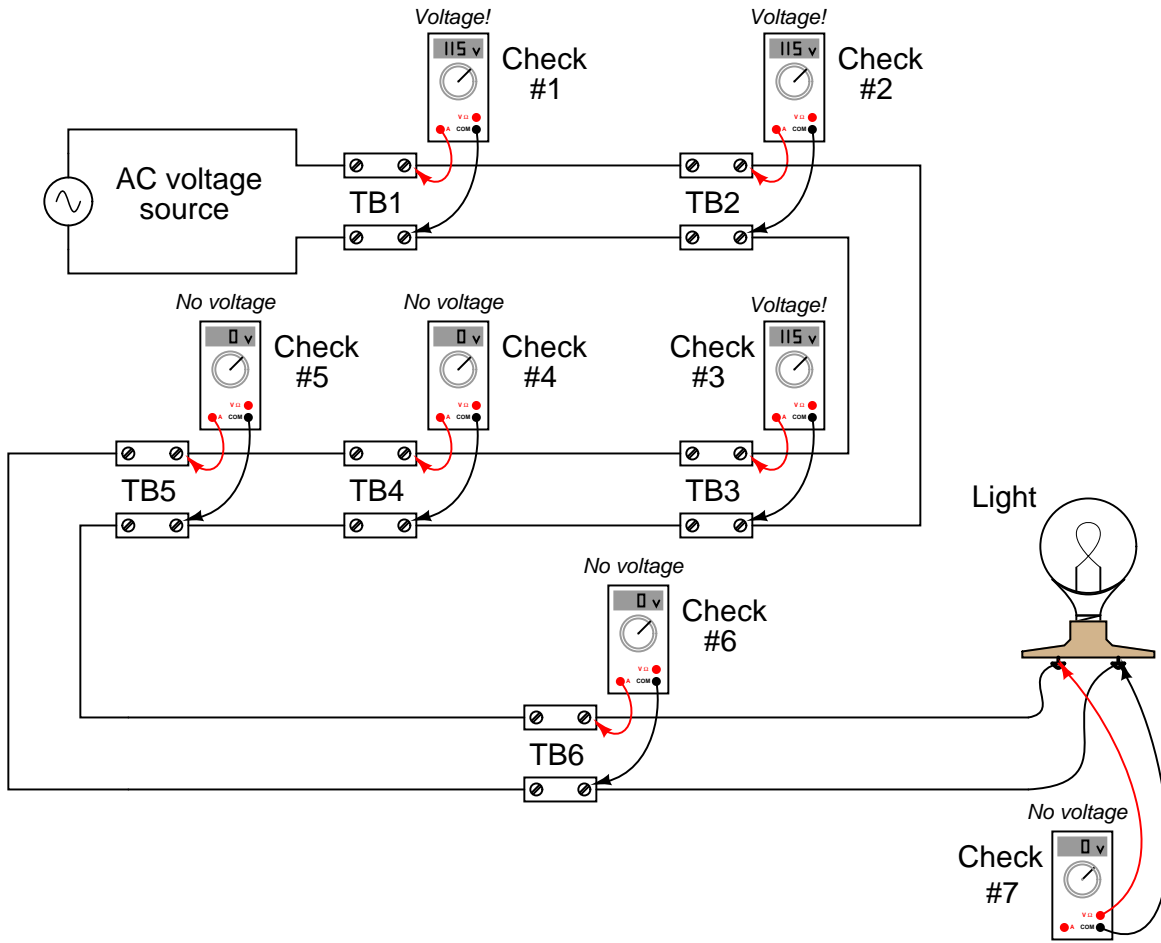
Voltage!
115 V
V Ω
A COM
Check #1

Voltage!
115 V
V Ω
A COM
Check #2

AC voltage source

TB1

TB2

No voltage
0 V
V Ω
A COM
Check #5

No voltage
0 V
V Ω
A COM
Check #4

Voltage!
115 V
V Ω
A COM
Check #3

TB5

TB4

TB3

Light

No voltage
0 V
V Ω
A COM
Check #6

TB6

No voltage
0 V
V Ω
A COM
Check #7